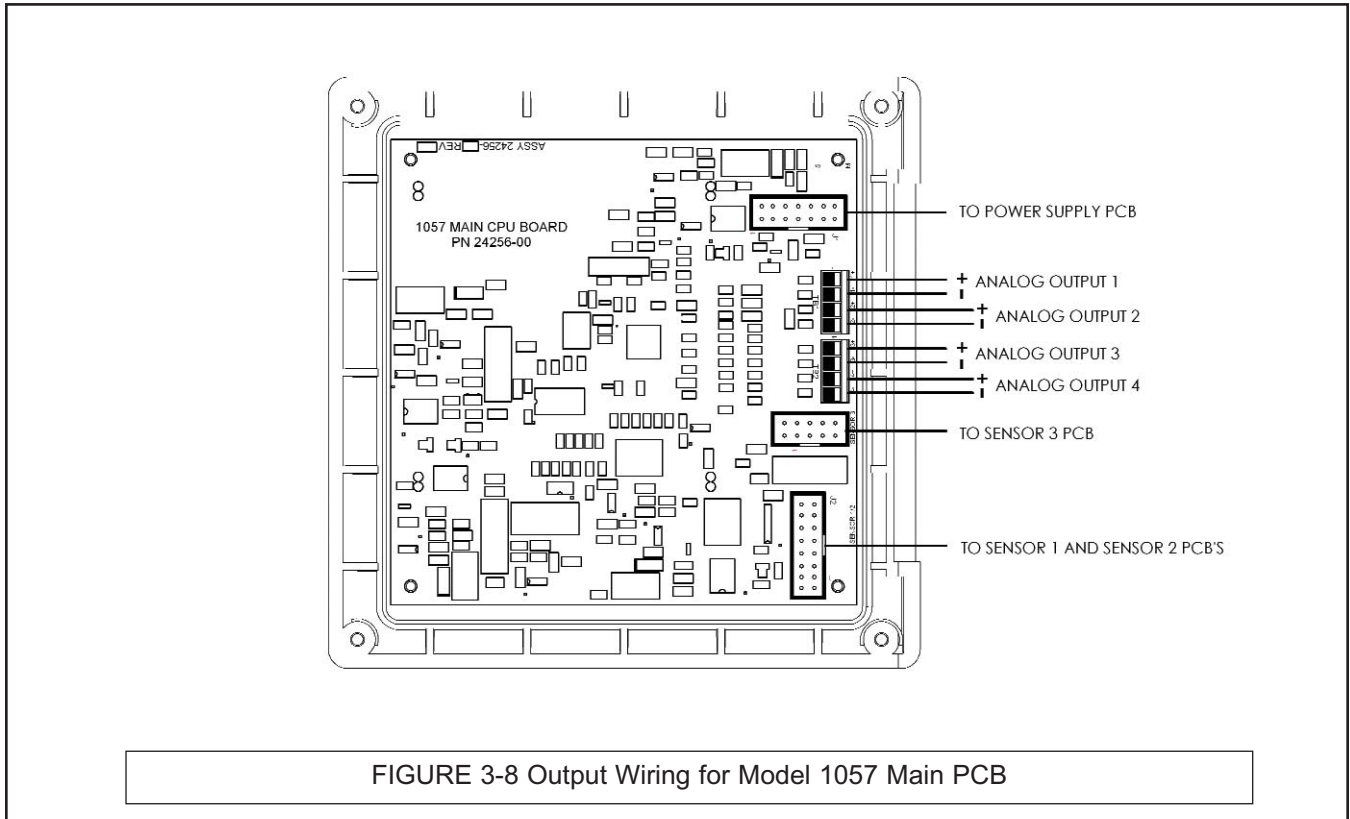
ASSY 24256-☐REV☐

1057 MAIN CPU BOARD
PN 24256-00

TO POWER SUPPLY PCB

+ ANALOG OUTPUT 1
-

+ ANALOG OUTPUT 2
-

+ ANALOG OUTPUT 3
-

+ ANALOG OUTPUT 4
-

TO SENSOR 3 PCB

TO SENSOR 1 AND SENSOR 2 PCB'S

FIGURE 3-8 Output Wiring for Model 1057 Main PCB